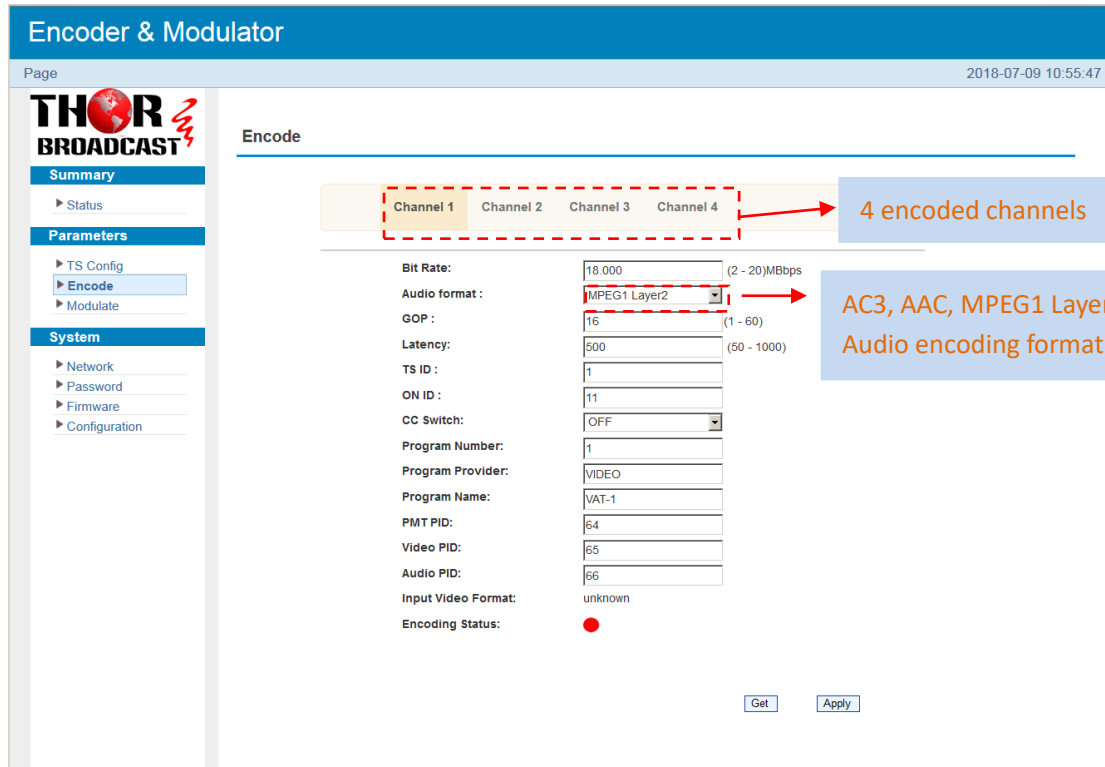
Encoder & Modulator

Page

2018-07-09 10:55:47

THOR BROADCAST

Summary
Status

Parameters
TS Config
Encode
Modulate

System
Network
Password
Firmware
Configuration

Encode

Channel 1 Channel 2 Channel 3 Channel 4

4 encoded channels

| | | |
|---|---|---|
| Bit Rate: | 18.000 | (2 - 20)MBbps |
| Audio format : | MPEG1 Layer2 | |
| GOP : | 16 | (1 - 60) |
| Latency: | 500 | (50 - 1000) |
| TS ID : | 1 | |
| ON ID : | 11 | |
| CC Switch: | OFF | |
| Program Number: | 1 | |
| Program Provider: | VIDEO | |
| Program Name: | VAT-1 | |
| PMT PID: | 64 | |
| Video PID: | 65 | |
| Audio PID: | 66 | |
| Input Video Format: | unknown | |
| Encoding Status: | | |

AC3, AAC, MPEG1 Layer
Audio encoding format

Get Apply